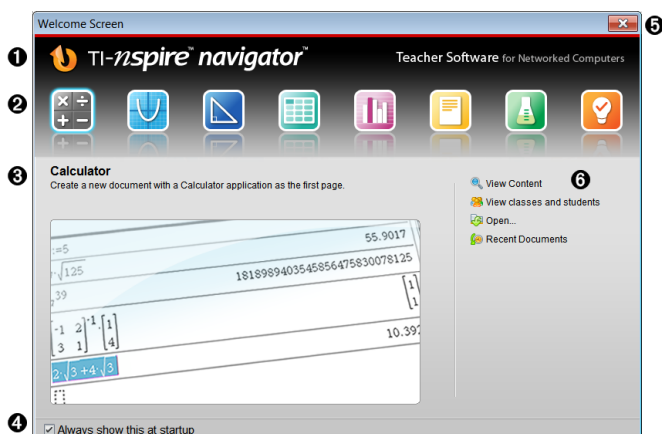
Welcome Screen

❺

❶ TI-nspire™ navigator™ Teacher Software for Networked Computers

❷

❸ Calculator

Create a new document with a Calculator application as the first page.

❻

View Content

View classes and students

Open...

Recent Documents

:=5

55.9017

$\sqrt[3]{125}$

1818989403545856475830078125

,39

$\begin{bmatrix}1\\1\end{bmatrix}$

$\begin{bmatrix}-1 & 2\\3 & 1\end{bmatrix}^{-1} \cdot \begin{bmatrix}1\\4\end{bmatrix}$

10.392

$2 \cdot \sqrt{3}+4 \cdot \sqrt{3}$

❹ Always show this at startup